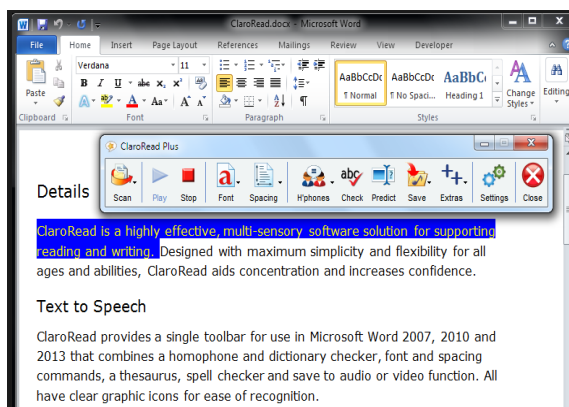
ClaroRead.docx - Microsoft Word

File | Home | Insert | Page Layout | References | Mailings | Review | View | Developer

Paste
Clipboard
Verdana | 11
B I U abe $x_2$ $x^2$
A A
Font
Paragraph
AaBbCcDc ¶ Normal
AaBbCcDc ¶ No Spaci...
AaBbC Heading 1
Change Styles
Editing
Styles

ClaroRead Plus
Scan | Play | Stop | Font | Spacing | H'phones | Check | Predict | Save | Extras | Settings | Close

Details

ClaroRead is a highly effective, multi-sensory software solution for supporting reading and writing. Designed with maximum simplicity and flexibility for all ages and abilities, ClaroRead aids concentration and increases confidence.

Text to Speech

ClaroRead provides a single toolbar for use in Microsoft Word 2007, 2010 and 2013 that combines a homophone and dictionary checker, font and spacing commands, a thesaurus, spell checker and save to audio or video function. All have clear graphic icons for ease of recognition.